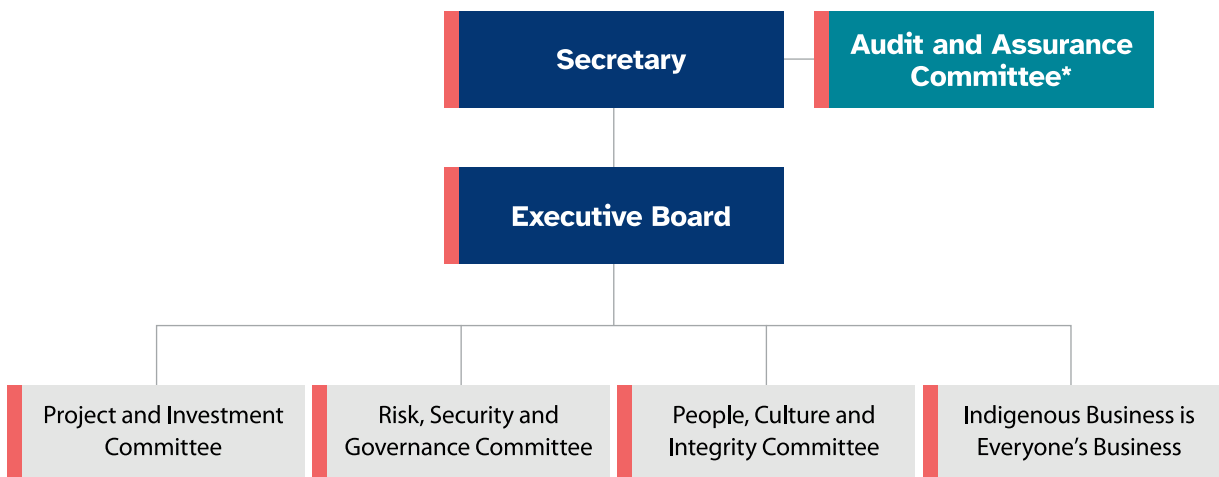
Secretary

Audit and Assurance Committee*

Executive Board

Project and Investment Committee

Risk, Security and Governance Committee

People, Culture and Integrity Committee

Indigenous Business is Everyone's Business